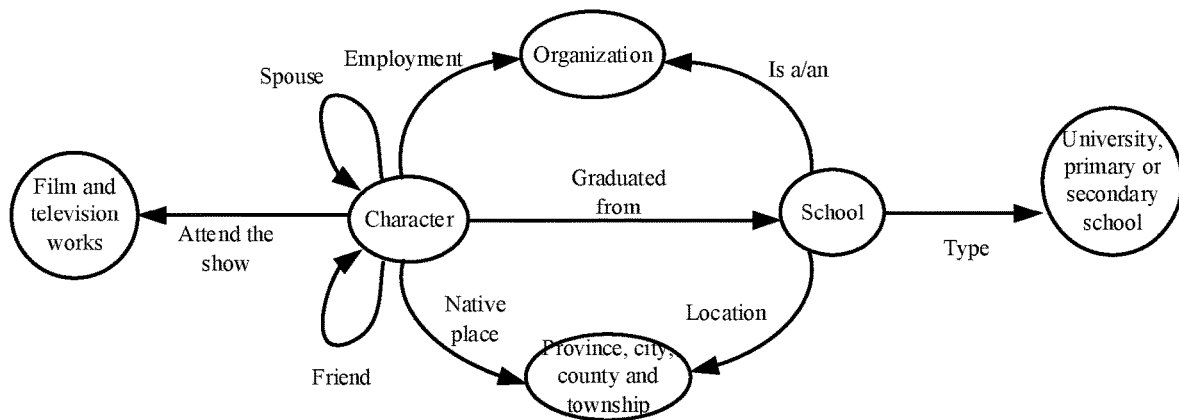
Spouse

Employment

Organization

Is a/an

Film and television works

Attend the show

Character

Graduated from

School

Type

University, primary or secondary school

Native place

Location

Friend

Province, city, county and township